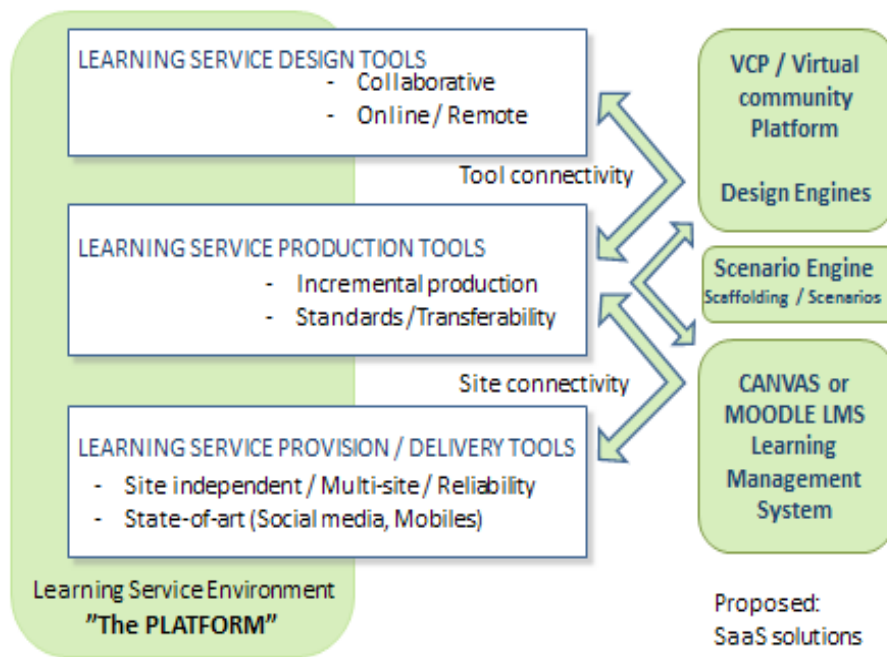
LEARNING SERVICE DESIGN TOOLS
- Collaborative
- Online / Remote

Tool connectivity

LEARNING SERVICE PRODUCTION TOOLS
- Incremental production
- Standards / Transferability

Site connectivity

LEARNING SERVICE PROVISION / DELIVERY TOOLS
- Site independent / Multi-site / Reliability
- State-of-art (Social media, Mobiles)

Learning Service Environment
"The PLATFORM"

VCP / Virtual community Platform

Design Engines

Scenario Engine
Scaffolding / Scenarios

CANVAS or MOODLE LMS Learning Management System

Proposed:
SaaS solutions